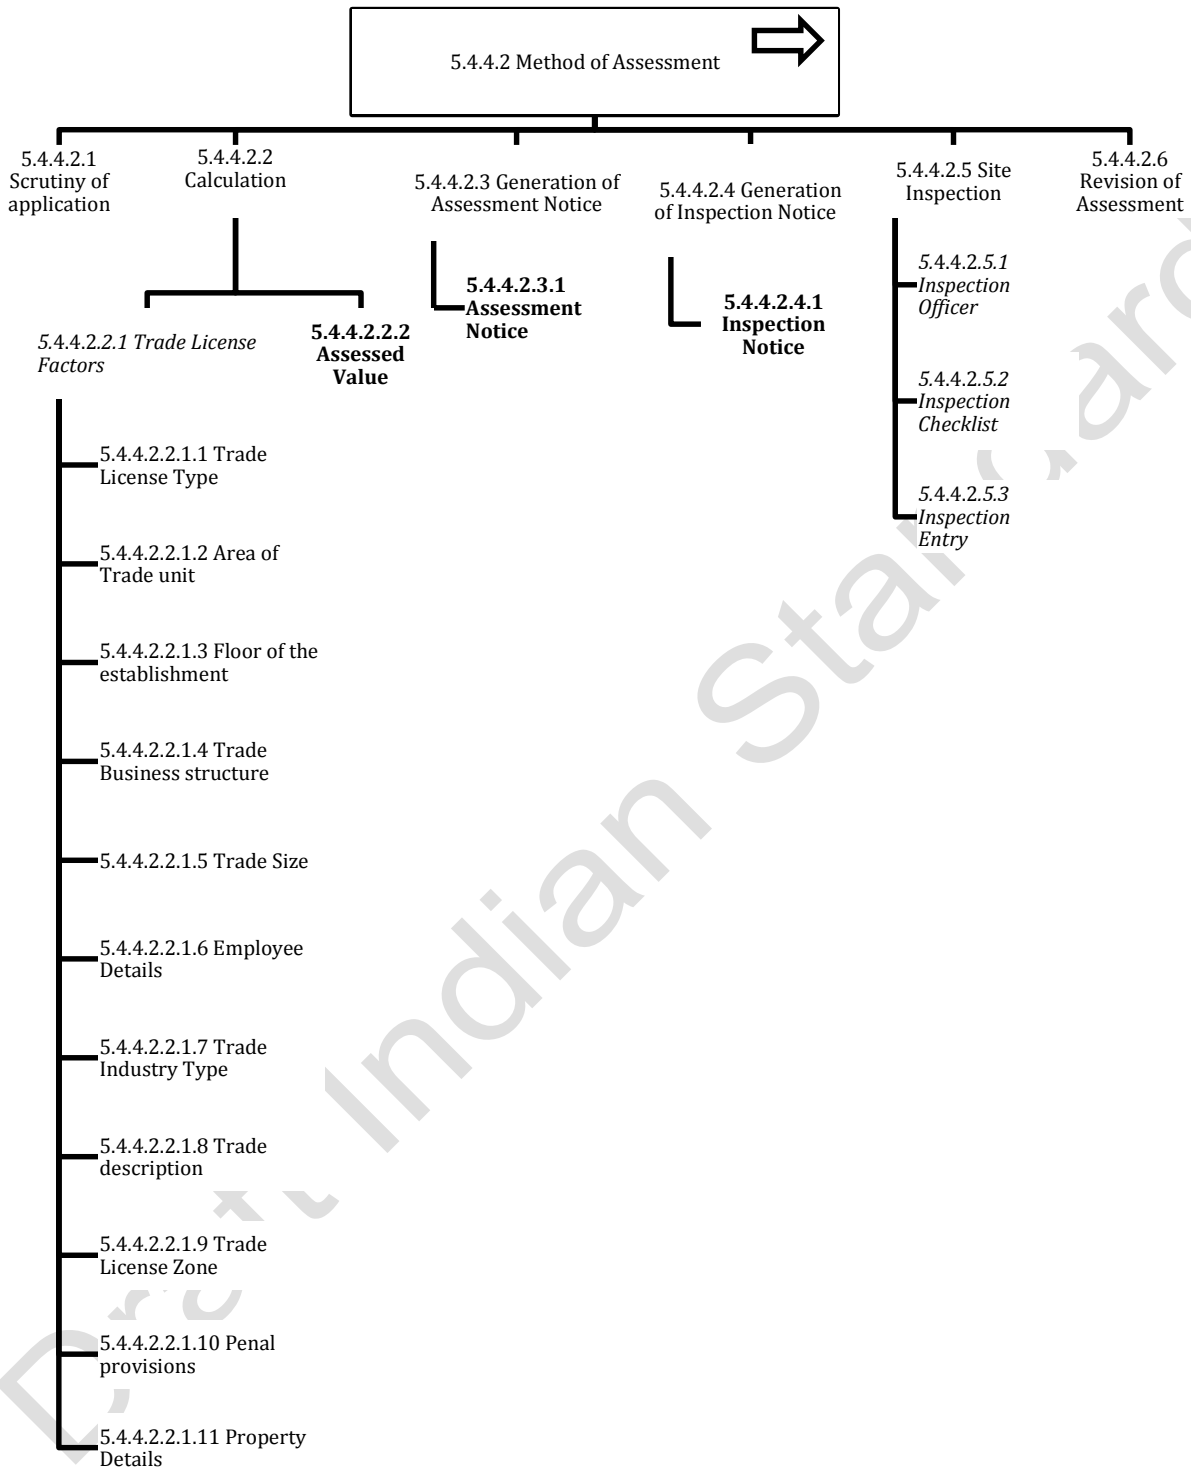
5.4.4.2 Method of Assessment

5.4.4.2.1 Scrutiny of application

5.4.4.2.2 Calculation

5.4.4.2.3 Generation of Assessment Notice

5.4.4.2.4 Generation of Inspection Notice

5.4.4.2.5 Site Inspection

5.4.4.2.6 Revision of Assessment

*5.4.4.2.2.1 Trade License Factors*

**5.4.4.2.2.2 Assessed Value**

**5.4.4.2.3.1 Assessment Notice**

**5.4.4.2.4.1 Inspection Notice**

*5.4.4.2.5.1 Inspection Officer*

*5.4.4.2.5.2 Inspection Checklist*

*5.4.4.2.5.3 Inspection Entry*

5.4.4.2.2.1.1 Trade License Type

5.4.4.2.2.1.2 Area of Trade unit

5.4.4.2.2.1.3 Floor of the establishment

5.4.4.2.2.1.4 Trade Business structure

5.4.4.2.2.1.5 Trade Size

5.4.4.2.2.1.6 Employee Details

5.4.4.2.2.1.7 Trade Industry Type

5.4.4.2.2.1.8 Trade description

5.4.4.2.2.1.9 Trade License Zone

5.4.4.2.2.1.10 Penal provisions

5.4.4.2.2.1.11 Property Details

Draft Indian Standard